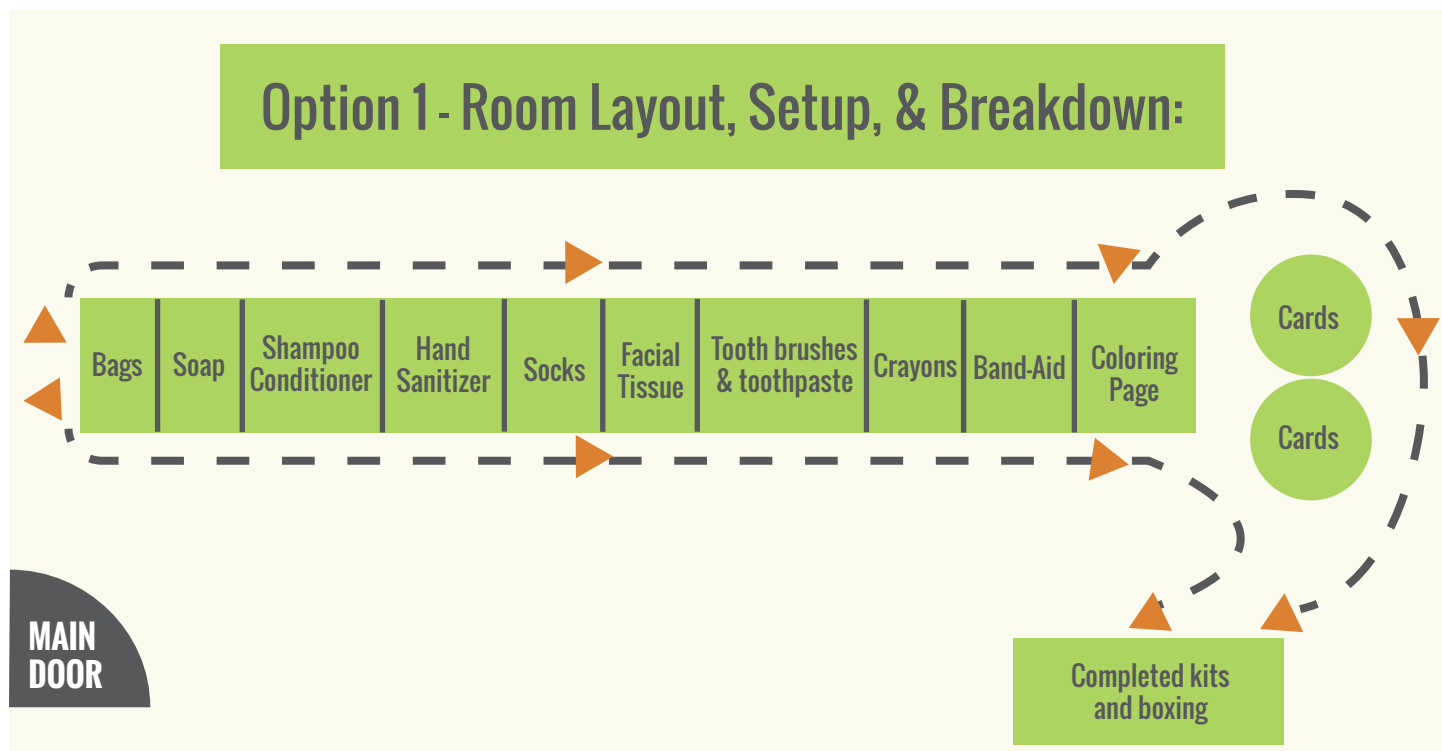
Option 1 - Room Layout, Setup, & Breakdown:

| Bags | Soap | Shampoo Conditioner | Hand Sanitizer | Socks | Facial Tissue | Tooth brushes & toothpaste | Crayons | Band-Aid | Coloring Page |
|---|---|---|---|---|---|---|---|---|---|

Cards

Cards

MAIN DOOR

Completed kits and boxing